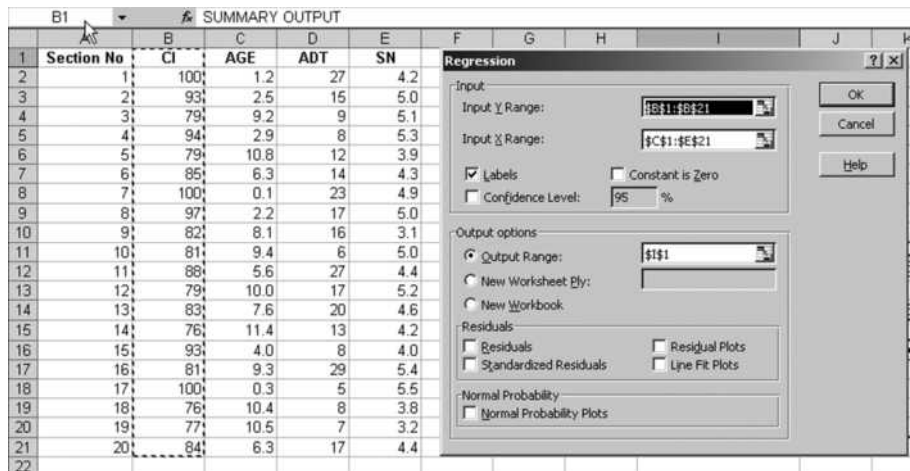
B1 $f_x$ SUMMARY OUTPUT

| | A | B | C | D | E |
|---|---|---|---|---|---|
| 1 | Section No | CI | AGE | ADT | SN |
| 2 | 1 | 100 | 1.2 | 27 | 4.2 |
| 3 | 2 | 93 | 2.5 | 15 | 5.0 |
| 4 | 3 | 79 | 9.2 | 9 | 5.1 |
| 5 | 4 | 94 | 2.9 | 8 | 5.3 |
| 6 | 5 | 79 | 10.8 | 12 | 3.9 |
| 7 | 6 | 85 | 6.3 | 14 | 4.3 |
| 8 | 7 | 100 | 0.1 | 23 | 4.9 |
| 9 | 8 | 97 | 2.2 | 17 | 5.0 |
| 10 | 9 | 82 | 8.1 | 16 | 3.1 |
| 11 | 10 | 81 | 9.4 | 6 | 5.0 |
| 12 | 11 | 88 | 5.6 | 27 | 4.4 |
| 13 | 12 | 79 | 10.0 | 17 | 5.2 |
| 14 | 13 | 83 | 7.6 | 20 | 4.6 |
| 15 | 14 | 76 | 11.4 | 13 | 4.2 |
| 16 | 15 | 93 | 4.0 | 8 | 4.0 |
| 17 | 16 | 81 | 9.3 | 29 | 5.4 |
| 18 | 17 | 100 | 0.3 | 5 | 5.5 |
| 19 | 18 | 76 | 10.4 | 8 | 3.8 |
| 20 | 19 | 77 | 10.5 | 7 | 3.2 |
| 21 | 20 | 84 | 6.3 | 17 | 4.4 |
| 22 | | | | | |

F G H I J K

Regression ? X

Input
Input Y Range: $B$1:$B$21
Input X Range: $C$1:$E$21
Labels
Constant is Zero
Confidence Level: 95 %

OK
Cancel
Help

Output options
Output Range: $I$1
New Worksheet Ply:
New Workbook

Residuals
Residuals
Standardized Residuals
Residual Plots
Line Fit Plots

Normal Probability
Normal Probability Plots